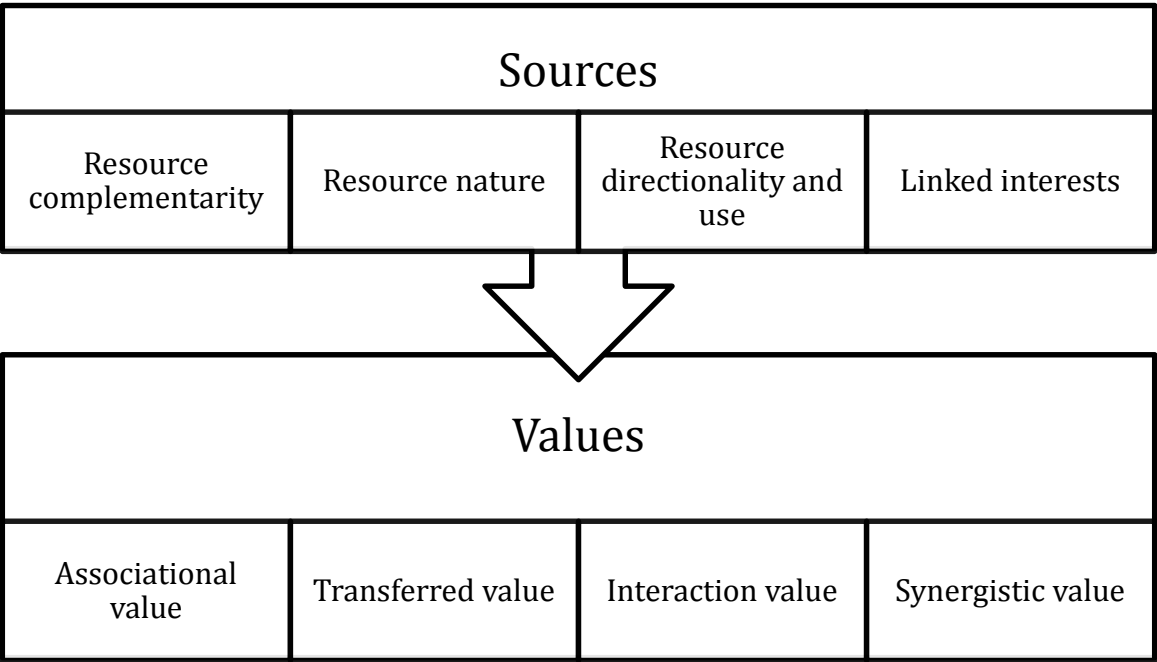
Sources

| Resource complementarity | Resource nature | Resource directionality and use | Linked interests |
|---|---|---|---|

Values

| Associational value | Transferred value | Interaction value | Synergistic value |
|---|---|---|---|